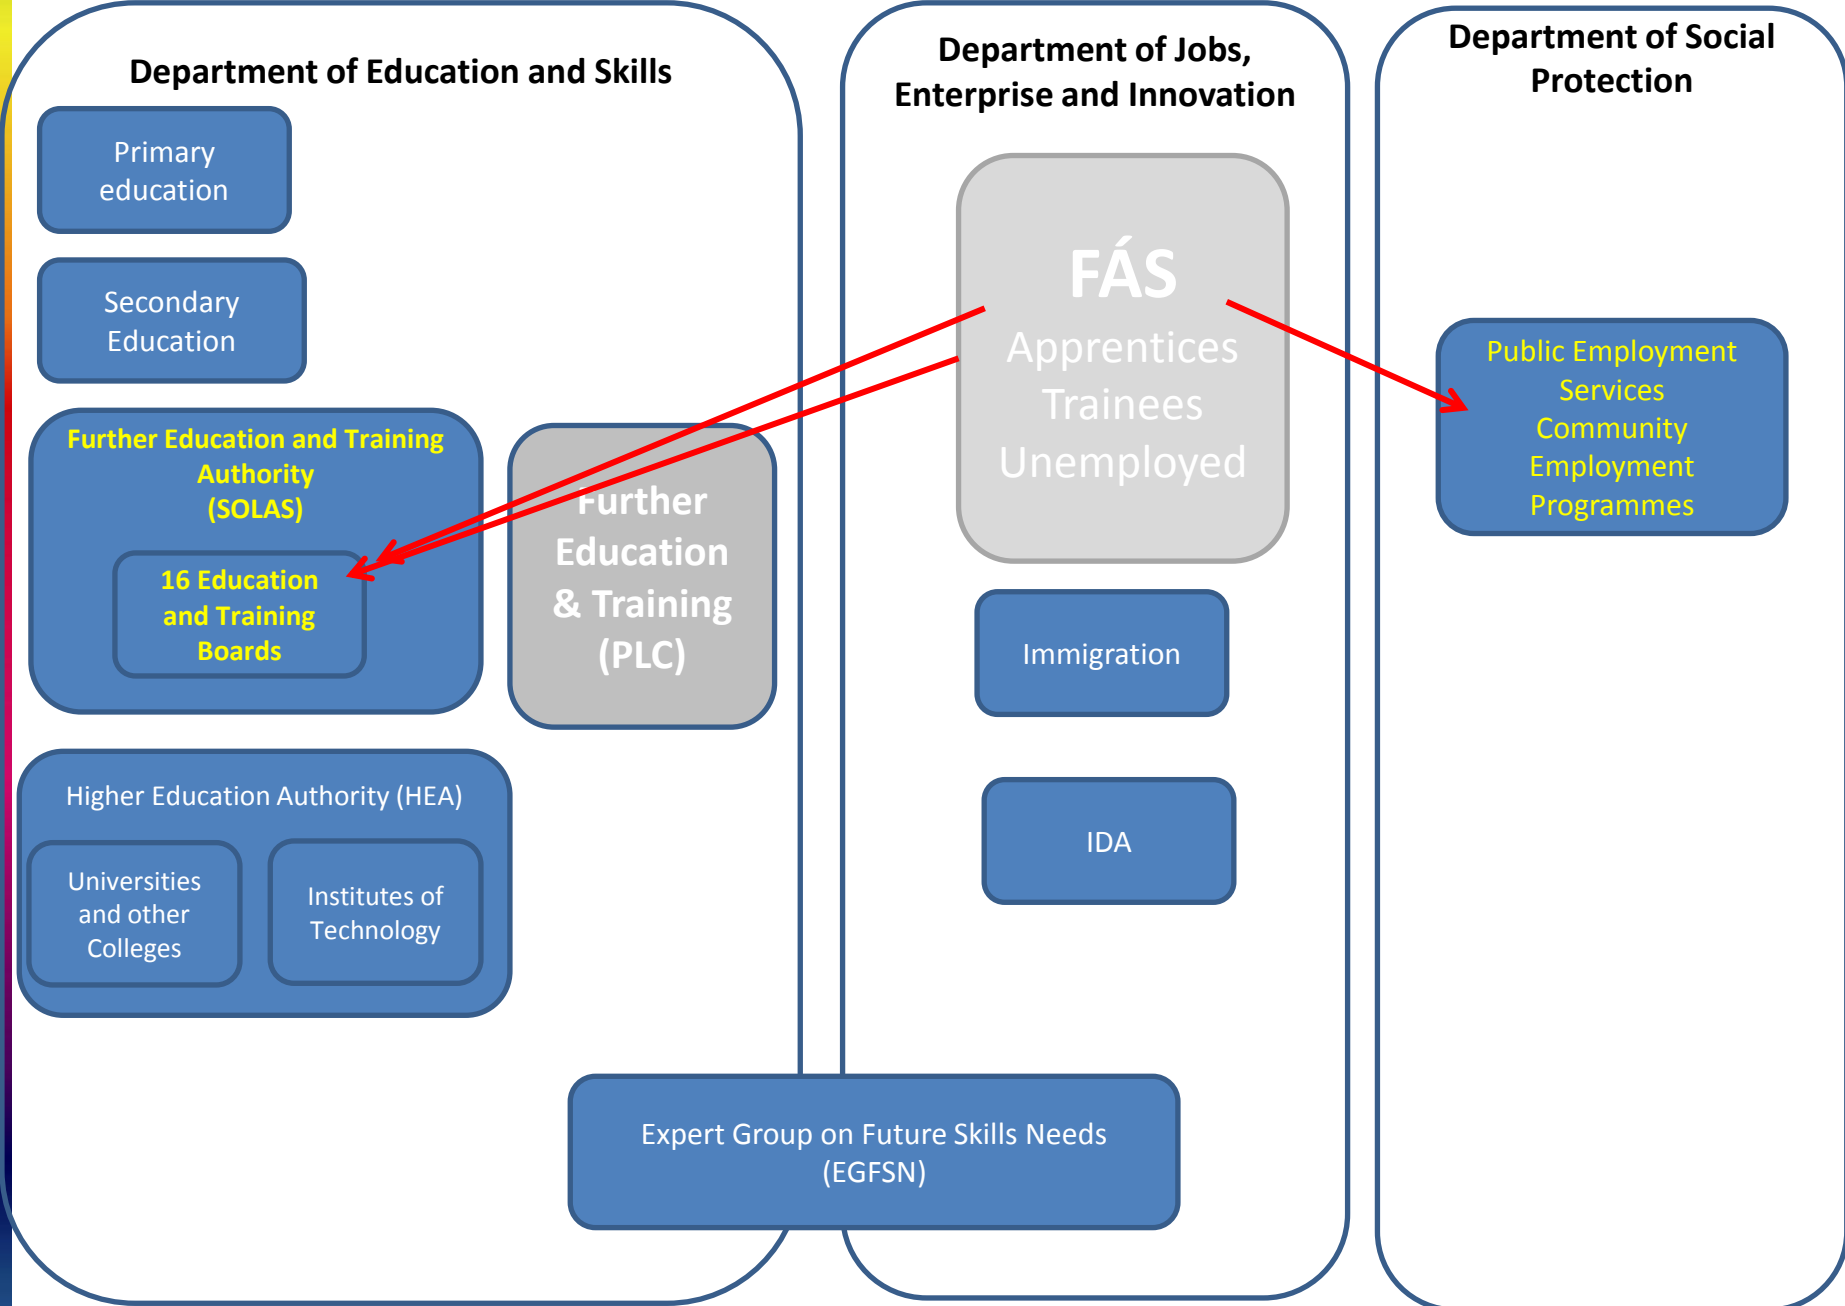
Department of Education and Skills

Primary education

Secondary Education

Further Education and Training Authority (SOLAS)

16 Education and Training Boards

Further Education & Training (PLC)

Higher Education Authority (HEA)

Universities and other Colleges

Institutes of Technology

Department of Jobs, Enterprise and Innovation

FÁS
Apprentices
Trainees
Unemployed

Immigration

IDA

Department of Social Protection

Public Employment Services
Community Employment Programmes

Expert Group on Future Skills Needs (EGFSN)